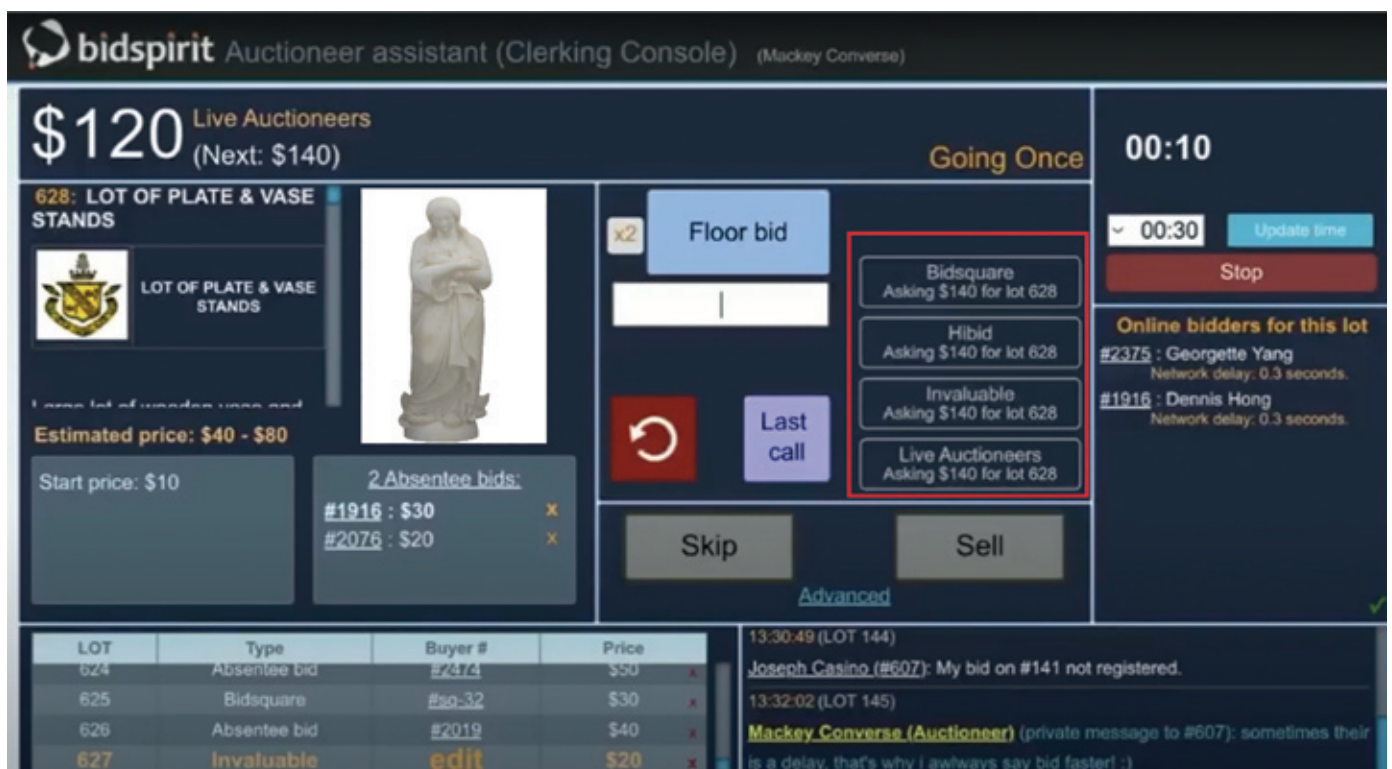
bidspirit Auctioneer assistant (Clerking Console) (Mackey Converse)

$120 Live Auctioneers (Next: $140)

Going Once

00:10

628: LOT OF PLATE & VASE STANDS

LOT OF PLATE & VASE STANDS

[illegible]

Estimated price: $40 - $80

Start price: $10

2 Absentee bids:
#1916 : $30 ×
#2076 : $20 ×

x2

Floor bid

Last call

Bidsquare
Asking $140 for lot 628

Hibid
Asking $140 for lot 628

Invaluable
Asking $140 for lot 628

Live Auctioneers
Asking $140 for lot 628

Skip

Sell

Advanced

00:30

Update time

Stop

Online bidders for this lot

#2375 : Georgette Yang
Network delay: 0.3 seconds.

#1916 : Dennis Hong
Network delay: 0.3 seconds.

| LOT | Type | Buyer # | Price |
|---|---|---|---|
| 624 | Absentee bid | #2474 | $50 |
| 625 | Bidsquare | #sq-32 | $30 |
| 626 | Absentee bid | #2019 | $40 |
| 627 | Invaluable | edit | $20 |

13:30:49 (LOT 144)

Joseph Casino (#607): My bid on #141 not registered.

13:32:02 (LOT 145)

Mackey Converse (Auctioneer) (private message to #607): sometimes their is a delay, that's why i awlways say bid faster! :)